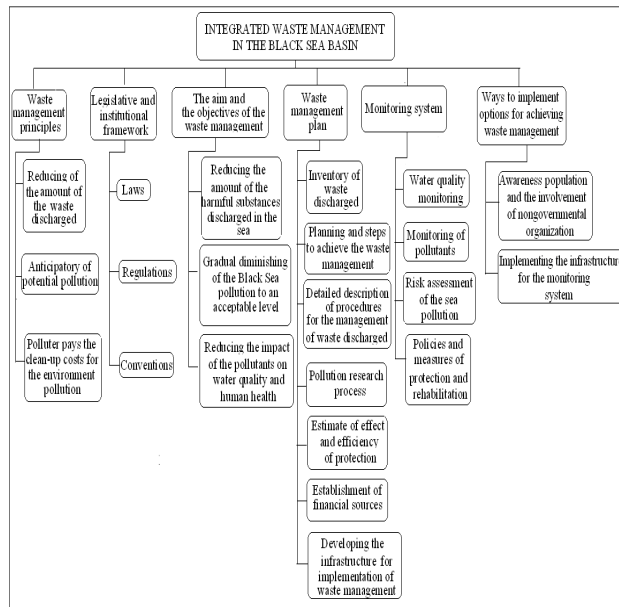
INTEGRATED WASTE MANAGEMENT IN THE BLACK SEA BASIN

Waste management principles

Reducing of the amount of the waste discharged

Anticipatory of potential pollution

Polluter pays the clean-up costs for the environment pollution

Legislative and institutional framework

Laws

Regulations

Conventions

The aim and the objectives of the waste management

Reducing the amount of the harmful substances discharged in the sea

Gradual diminishing of the Black Sea pollution to an acceptable level

Reducing the impact of the pollutants on water quality and human health

Waste management plan

Inventory of waste discharged

Planning and steps to achieve the waste management

Detailed description of procedures for the management of waste discharged

Pollution research process

Estimate of effect and efficiency of protection

Establishment of financial sources

Developing the infrastructure for implementation of waste management

Monitoring system

Water quality monitoring

Monitoring of pollutants

Risk assessment of the sea pollution

Policies and measures of protection and rehabilitation

Ways to implement options for achieving waste management

Awareness population and the involvement of nongovernmental organization

Implementing the infrastructure for the monitoring system